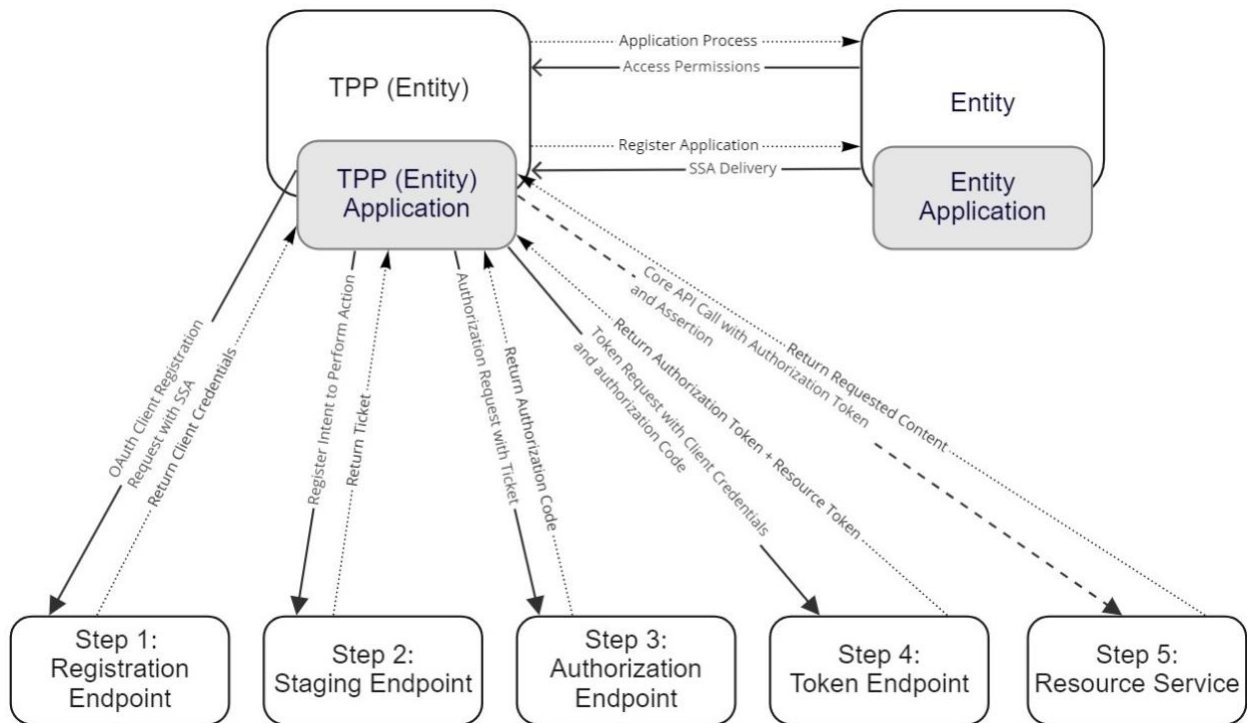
TPP (Entity)

Application Process

Access Permissions

Entity

Register Application

SSA Delivery

TPP (Entity) Application

Entity Application

OAuth Client Registration Request with SSA

Return Client Credentials

Register Intent to Perform Action

Return Ticket

Authorization Request with Ticket

Return Authorization Code

Token Request with Client Credentials and authorization Code

Return Authorization Token + Resource Token

Core API Call with Authorization Token and Assertion

Return Requested Content

Step 1: Registration Endpoint

Step 2: Staging Endpoint

Step 3: Authorization Endpoint

Step 4: Token Endpoint

Step 5: Resource Service